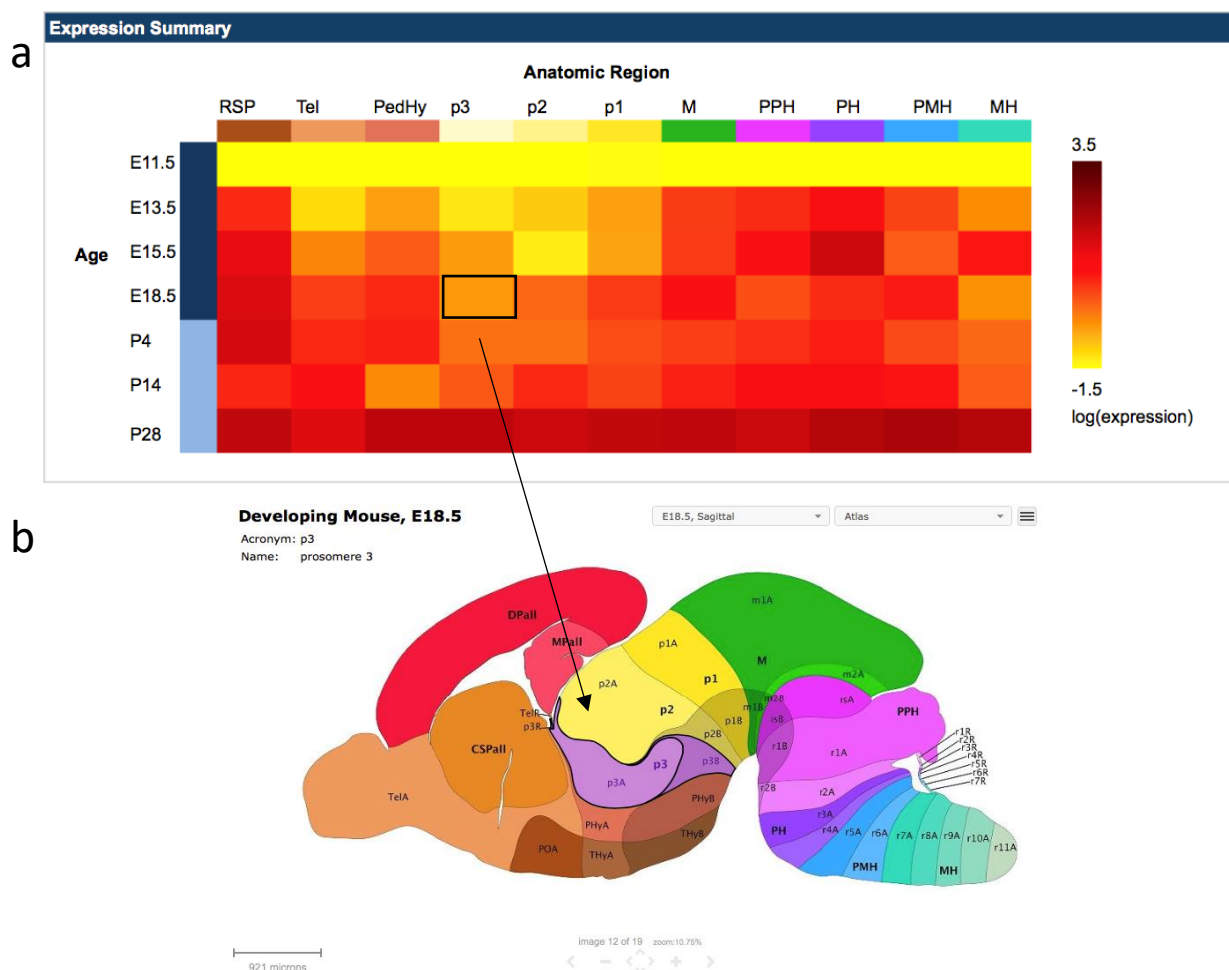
a

Expression Summary

Anatomic Region

RSP Tel PedHy p3 p2 p1 M PPH PH PMH MH

Age

E11.5
E13.5
E15.5
E18.5
P4
P14
P28

3.5

-1.5
log(expression)

b

Developing Mouse, E18.5
Acronym: p3
Name: prosomere 3

E18.5, Sagittal
Atlas

DPall
MPall
CSPall
TelA
TelR
p3R
p2A
p1A
p1
p2
p1B
p2B
p3A
p3
p3B
M
m1A
m2A
m2B
m1B
isA
isB
PPH
r1B
r1A
r1R
r2R
r3R
r4R
r5R
r6R
r7R
r2B
r2A
r3A
r4A
r5A
r6A
r7A
r8A
r9A
r10A
r11A
PH
PMH
MH
PHyA
PHyB
THyB
POA
THyA

921 microns

image 12 of 19 zoom:10.75%